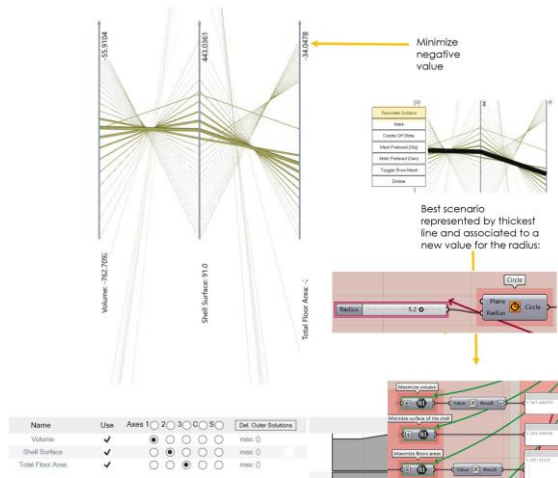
-55.9104
443.0361
-34.0478
Minimize negative value
Volume: -762.7095
Shell Surface: 91.0
Total Floor Area: -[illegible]
Reinstate Solution
Mark
Create Off State
Mark Preferred (Dis)
Mark Preferred (Geo)
Toggle Show Mesh
Delete
Best scenario represented by thickest line and associated to a new value for the radius:
Circle
Radius
5.2
Plane
Radius
Circle
Maximize volume
Value
Result
Minimize surface of the shell
Maximize floors area
Value
Result
Name
Use
Axes 1
2
3
C
S
Del. Outer Solutions
Volume
max: 0
Shell Surface
max: 0
Total Floor Area
max: 0